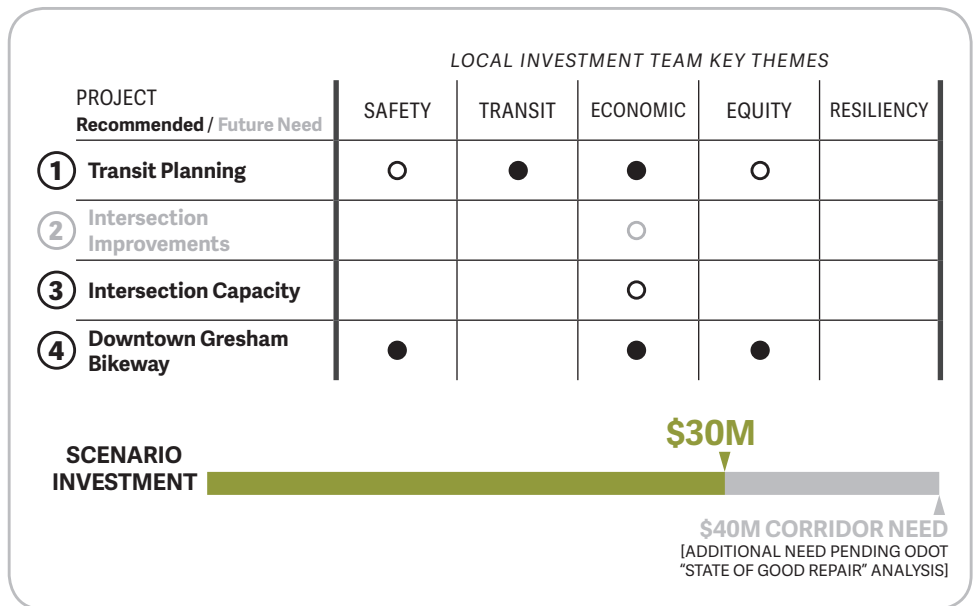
LOCAL INVESTMENT TEAM KEY THEMES

| PROJECT Recommended / Future Need | SAFETY | TRANSIT | ECONOMIC | EQUITY | RESILIENCY |
|---|---|---|---|---|---|
| 1 Transit Planning | ○ | ● | ● | ○ | |
| 2 Intersection Improvements | | | ○ | | |
| 3 Intersection Capacity | | | ○ | | |
| 4 Downtown Gresham Bikeway | ● | | ● | ● | |

SCENARIO INVESTMENT

$30M

$40M CORRIDOR NEED
[ADDITIONAL NEED PENDING ODOT "STATE OF GOOD REPAIR" ANALYSIS]